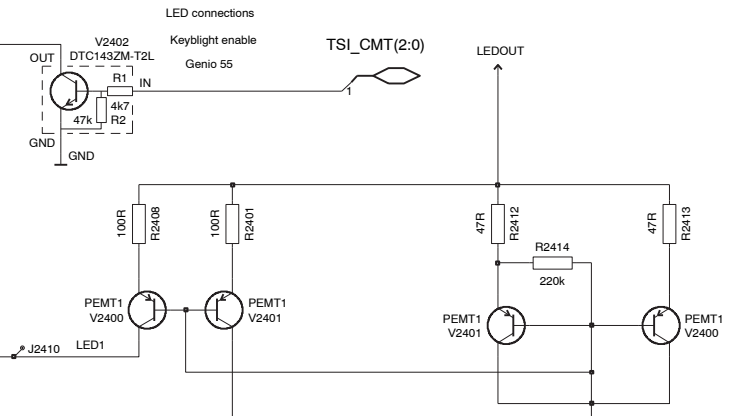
LED connections

Keyblight enable

Genio 55

V2402
DTC143ZM-T2L

OUT

R1

IN

4k7

47k

R2

GND

GND

TSI_CMT(2:0)

1

LEDOUT

100R
R2408

100R
R2401

47R
R2412

R2414

220k

47R
R2413

PEMT1
V2400

PEMT1
V2401

PEMT1
V2401

PEMT1
V2400

J2410

LED1